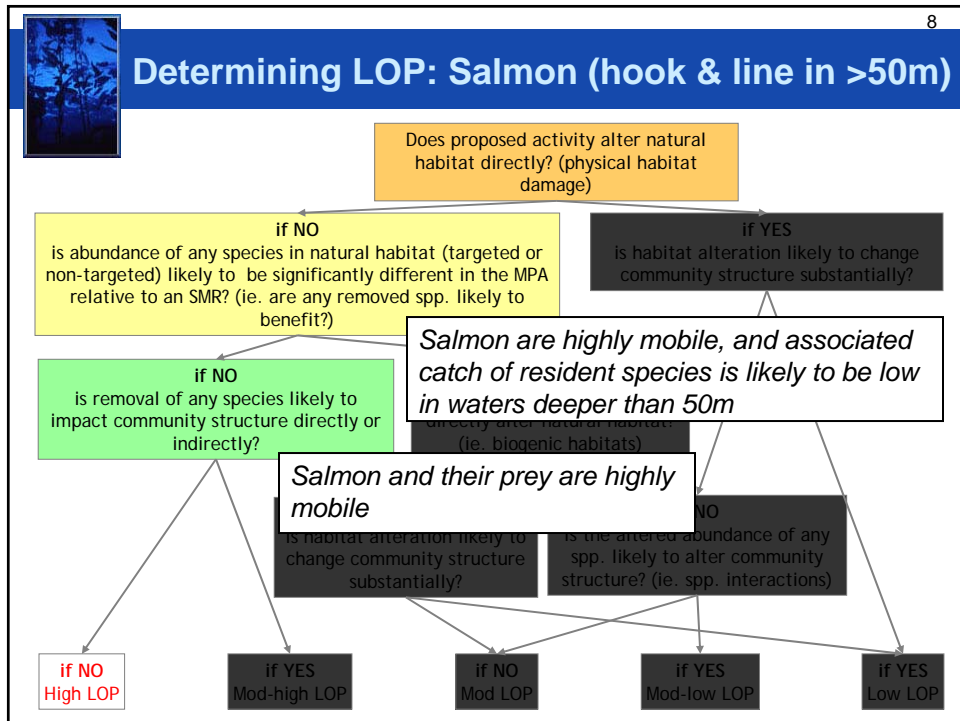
8

Determining LOP: Salmon (hook & line in >50m)

Does proposed activity alter natural habitat directly? (physical habitat damage)

if NO
is abundance of any species in natural habitat (targeted or non-targeted) likely to be significantly different in the MPA relative to an SMR? (ie. are any removed spp. likely to benefit?)

if YES
is habitat alteration likely to change community structure substantially?

Salmon are highly mobile, and associated catch of resident species is likely to be low in waters deeper than 50m

if NO
is removal of any species likely to impact community structure directly or indirectly?

directly alter natural habitat? (ie. biogenic habitats)

Salmon and their prey are highly mobile

is habitat alteration likely to change community structure substantially?

NO
is the altered abundance of any spp. likely to alter community structure? (ie. spp. interactions)

if NO
High LOP

if YES
Mod-high LOP

if NO
Mod LOP

if YES
Mod-low LOP

if YES
Low LOP